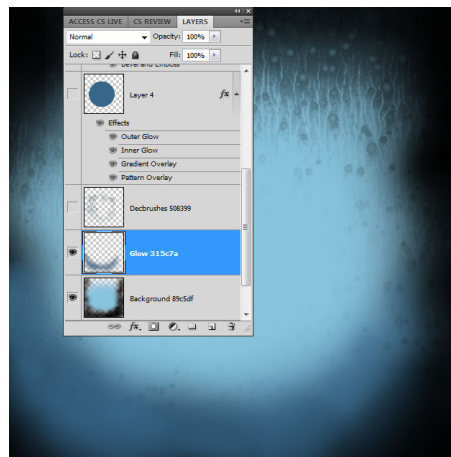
ACCESS CS LIVE | CS REVIEW | LAYERS

Normal
Opacity: 100%

Lock:
Fill: 100%

Bevel and Emboss

Layer 4
fx

Effects
Outer Glow
Inner Glow
Gradient Overlay
Pattern Overlay

Decbrushes 508399

Glow 315c7a

Background 89c5df

fx.